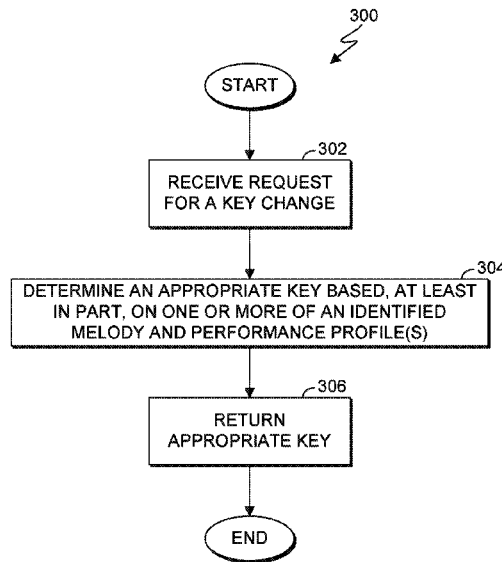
300

START

302

RECEIVE REQUEST FOR A KEY CHANGE

304

DETERMINE AN APPROPRIATE KEY BASED, AT LEAST IN PART, ON ONE OR MORE OF AN IDENTIFIED MELODY AND PERFORMANCE PROFILE(S)

306

RETURN APPROPRIATE KEY

END